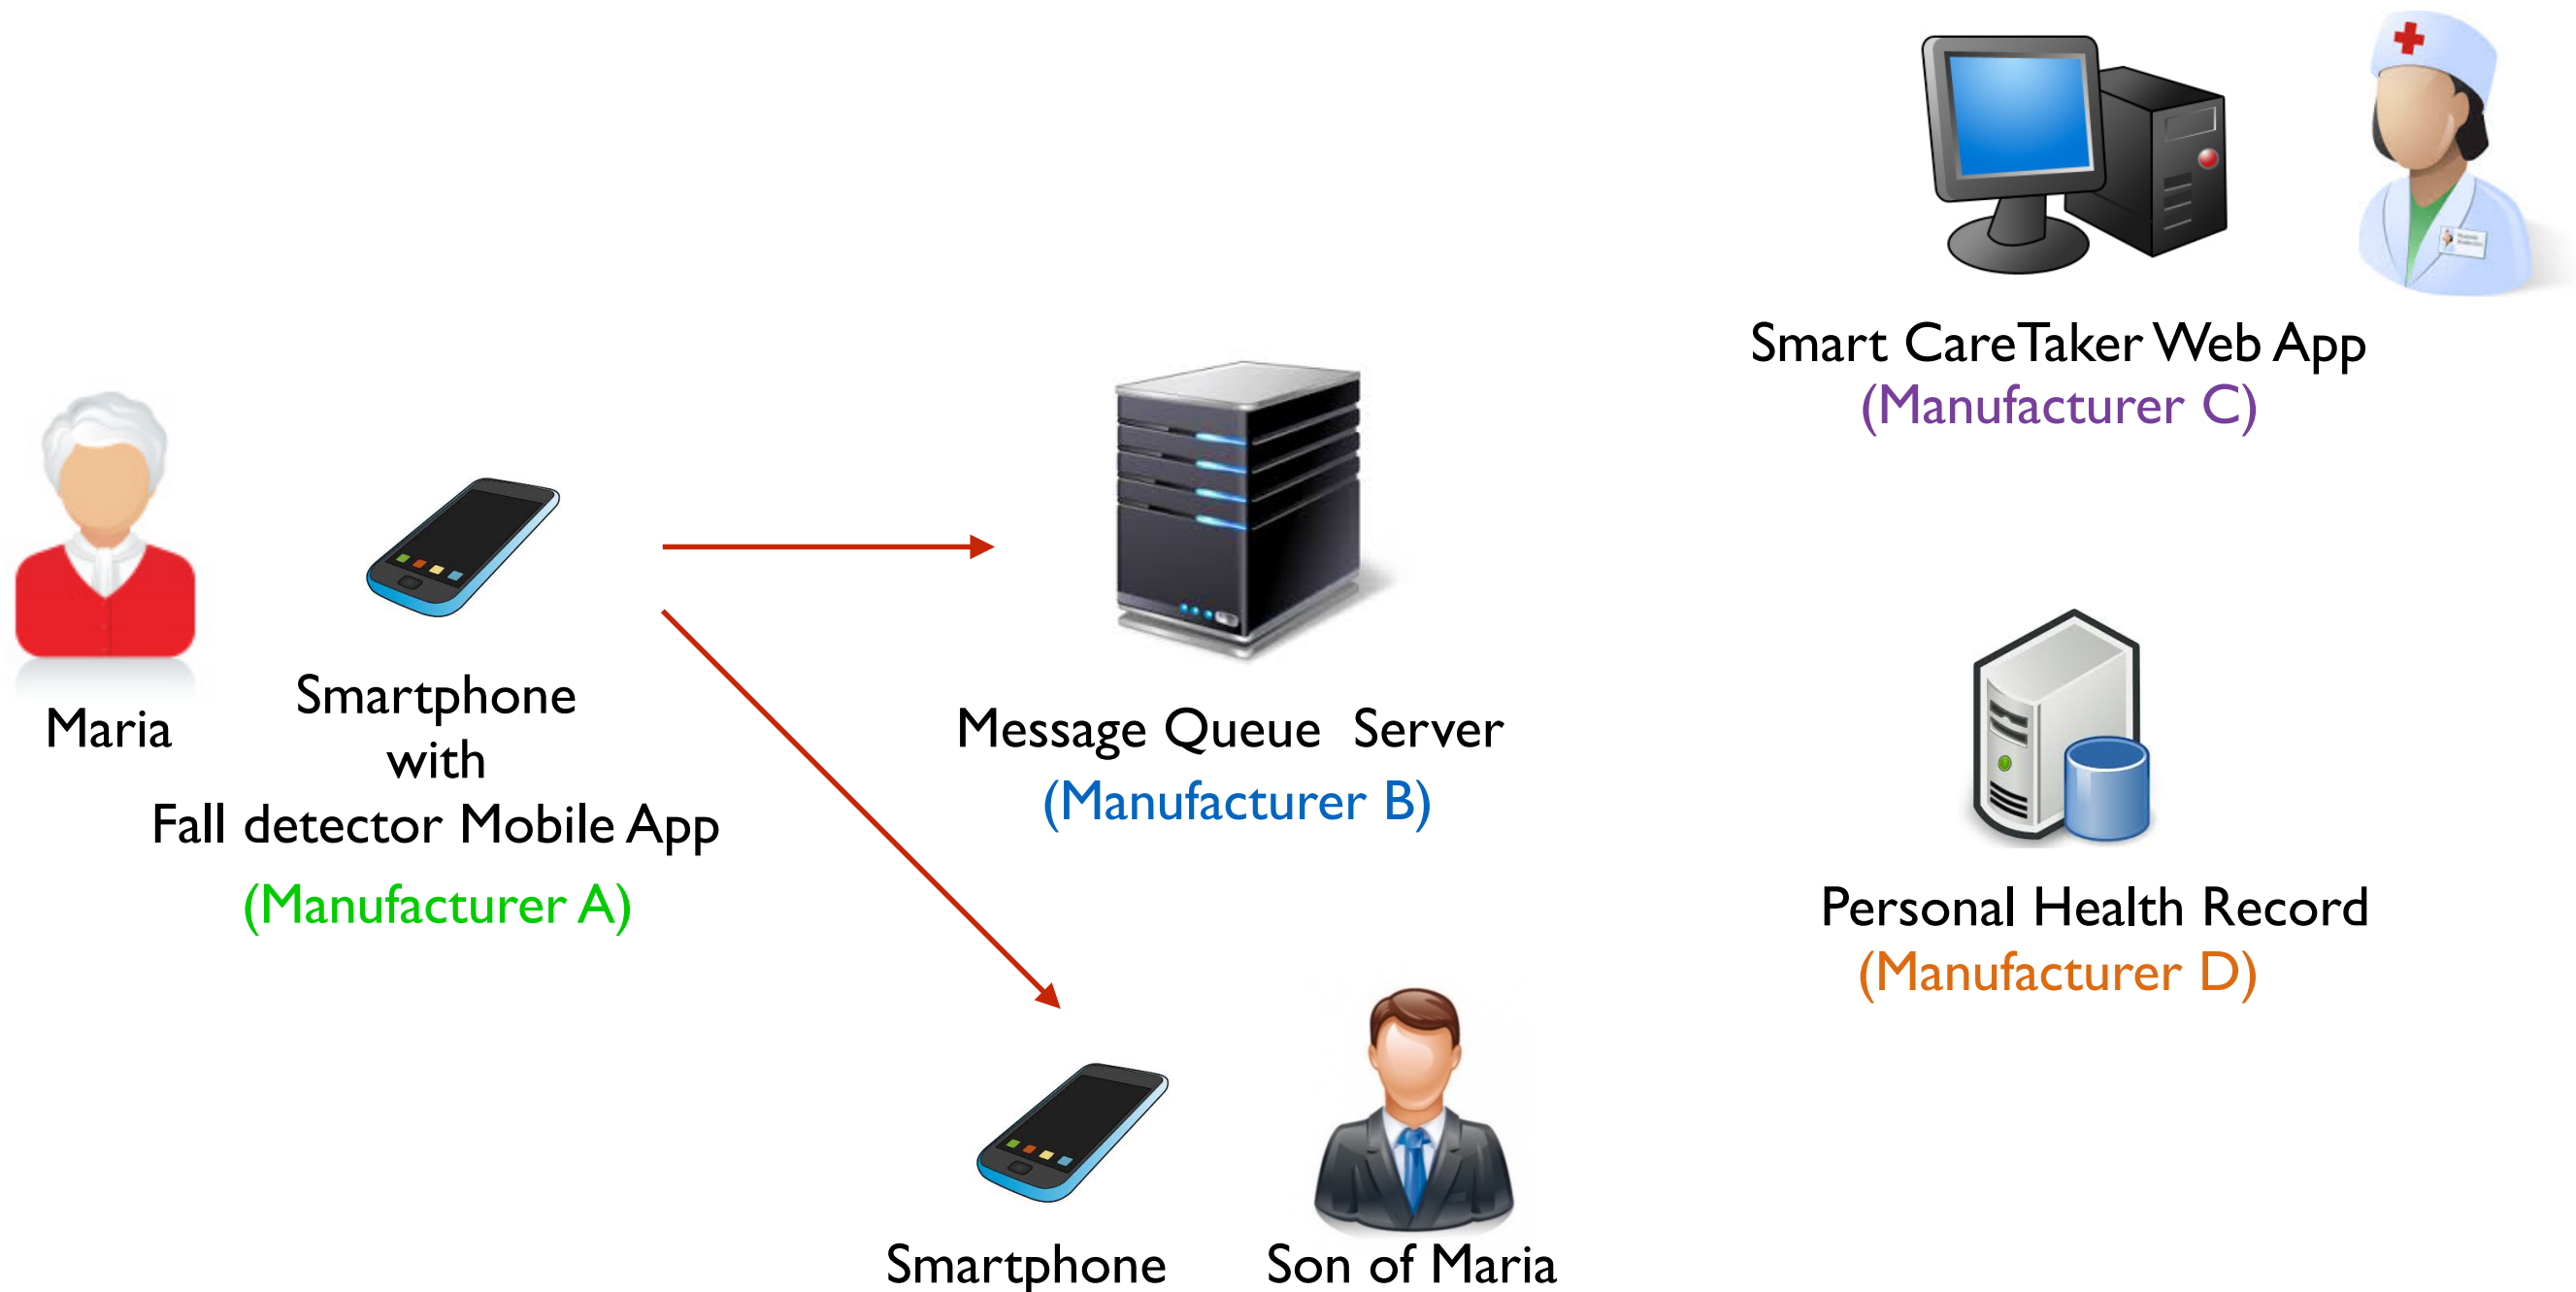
Smart CareTaker Web App
(Manufacturer C)

Maria

Smartphone
with
Fall detector Mobile App
(Manufacturer A)

Message Queue Server
(Manufacturer B)

Personal Health Record
(Manufacturer D)

Smartphone

Son of Maria